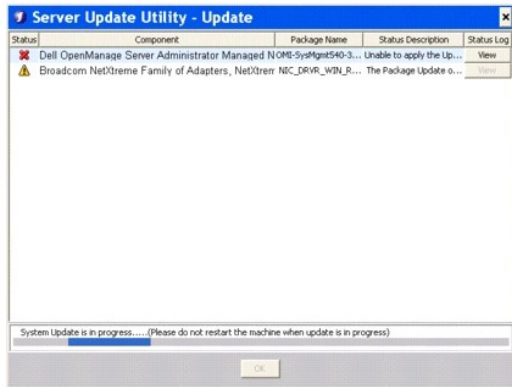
Server Update Utility - Update

| Status | Component | Package Name | Status Description | Status Log |
|---|---|---|---|---|
|  | Dell OpenManage Server Administrator Managed N | OM-SysMgmt540-3... | Unable to apply the Up... | View |
|  | Broadcom NetXtreme Family of Adapters, NetXtrem | NIC_DRVR_WIN_R... | The Package Update o... | View |

System Update is in progress.....(Please do not restart the machine when update is in progress)

OK